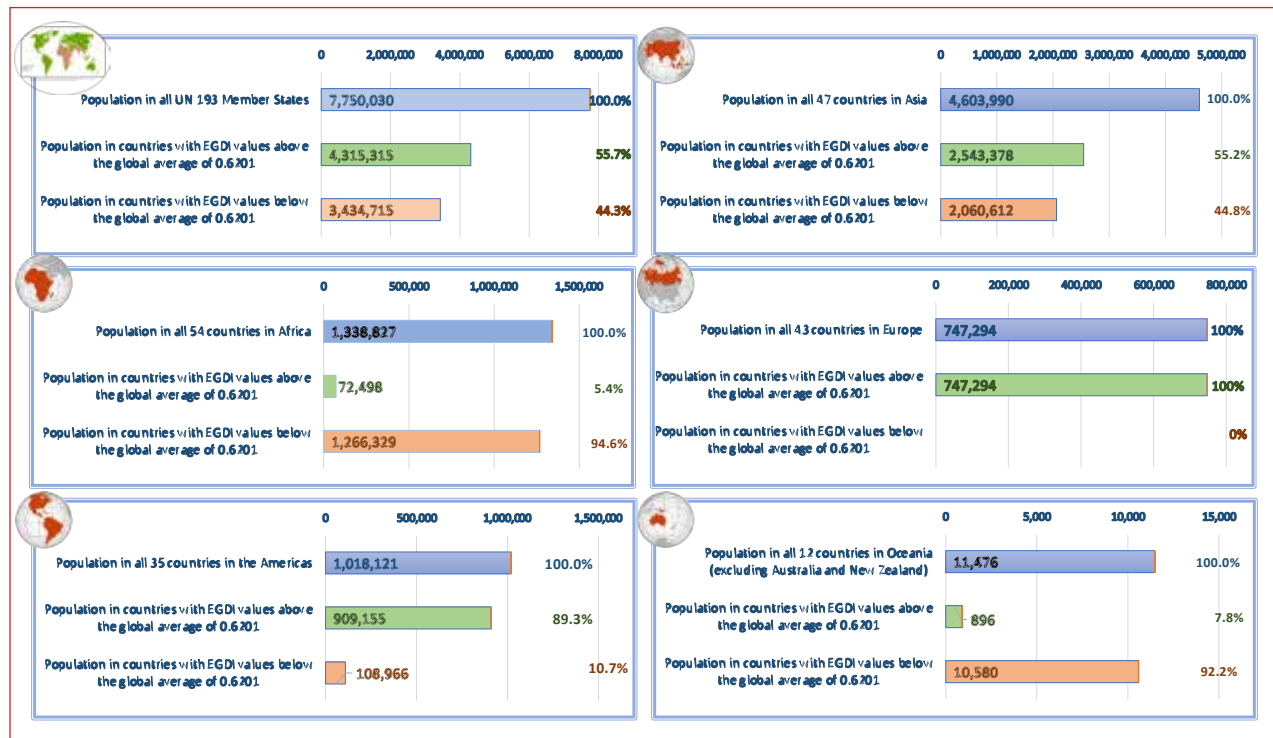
0 2,000,000 4,000,000 6,000,000 8,000,000

Population in all UN 193 Member States 7,750,030 100.0%

Population in countries with EGDI values above the global average of 0.6201 4,315,315 55.7%

Population in countries with EGDI values below the global average of 0.6201 3,434,715 44.3%

0 1,000,000 2,000,000 3,000,000 4,000,000 5,000,000

Population in all 47 countries in Asia 4,603,990 100.0%

Population in countries with EGDI values above the global average of 0.6201 2,543,378 55.2%

Population in countries with EGDI values below the global average of 0.6201 2,060,612 44.8%

0 500,000 1,000,000 1,500,000

Population in all 54 countries in Africa 1,338,827 100.0%

Population in countries with EGDI values above the global average of 0.6201 72,498 5.4%

Population in countries with EGDI values below the global average of 0.6201 1,266,329 94.6%

0 200,000 400,000 600,000 800,000

Population in all 43 countries in Europe 747,294 100%

Population in countries with EGDI values above the global average of 0.6201 747,294 100%

Population in countries with EGDI values below the global average of 0.6201 0%

0 500,000 1,000,000 1,500,000

Population in all 35 countries in the Americas 1,018,121 100.0%

Population in countries with EGDI values above the global average of 0.6201 909,155 89.3%

Population in countries with EGDI values below the global average of 0.6201 108,966 10.7%

0 5,000 10,000 15,000

Population in all 12 countries in Oceania (excluding Australia and New Zealand) 11,476 100.0%

Population in countries with EGDI values above the global average of 0.6201 896 7.8%

Population in countries with EGDI values below the global average of 0.6201 10,580 92.2%